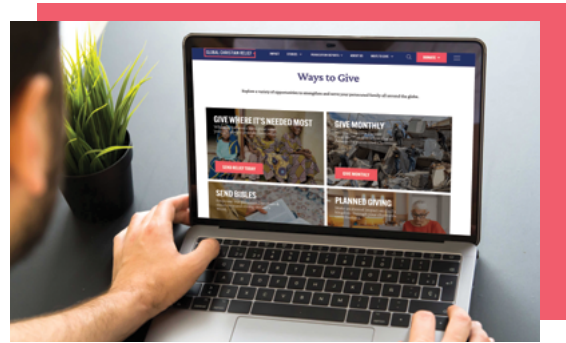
GLOBAL CHRISTIAN RELIEF

ABOUT

STORIES

PERSECUTION REPORTS

ABOUT US

WAYS TO GIVE

DONATE

Ways to Give

Explore a variety of opportunities to strengthen and serve your persecuted family all around the globe.

GIVE WHERE IT'S NEEDED MOST

SEND RELIEF TODAY

GIVE MONTHLY

GIVE MONTHLY

SEND BIBLES

PLANNED GIVING